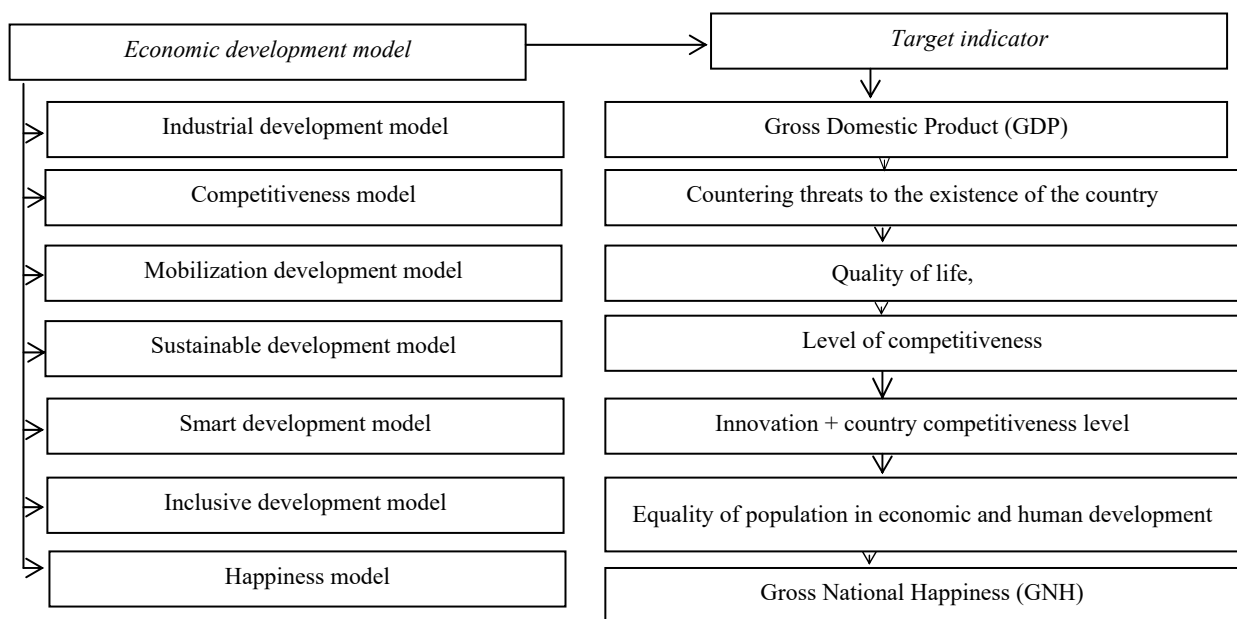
*Economic development model*

*Target indicator*

Industrial development model

Competitiveness model

Mobilization development model

Sustainable development model

Smart development model

Inclusive development model

Happiness model

Gross Domestic Product (GDP)

Countering threats to the existence of the country

Quality of life,

Level of competitiveness

Innovation + country competitiveness level

Equality of population in economic and human development

Gross National Happiness (GNH)